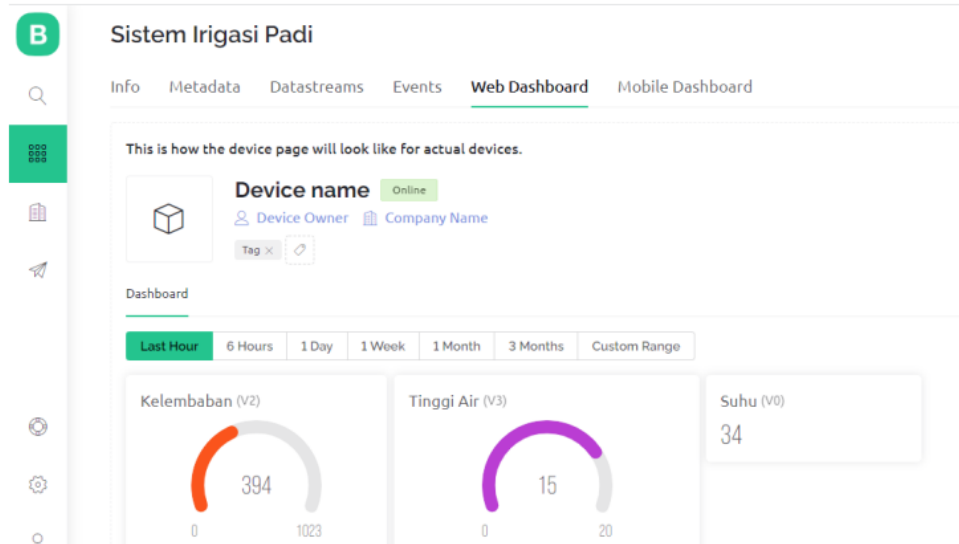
B

Sistem Irigasi Padi

Info Metadata Datastreams Events Web Dashboard Mobile Dashboard

This is how the device page will look like for actual devices.

Device name Online

Device Owner Company Name

Tag ×

Dashboard

| Last Hour | 6 Hours | 1 Day | 1 Week | 1 Month | 3 Months | Custom Range |
|---|---|---|---|---|---|---|

Kelembaban (V2)
394
0 1023

Tinggi Air (V3)
15
0 20

Suhu (V0)
34